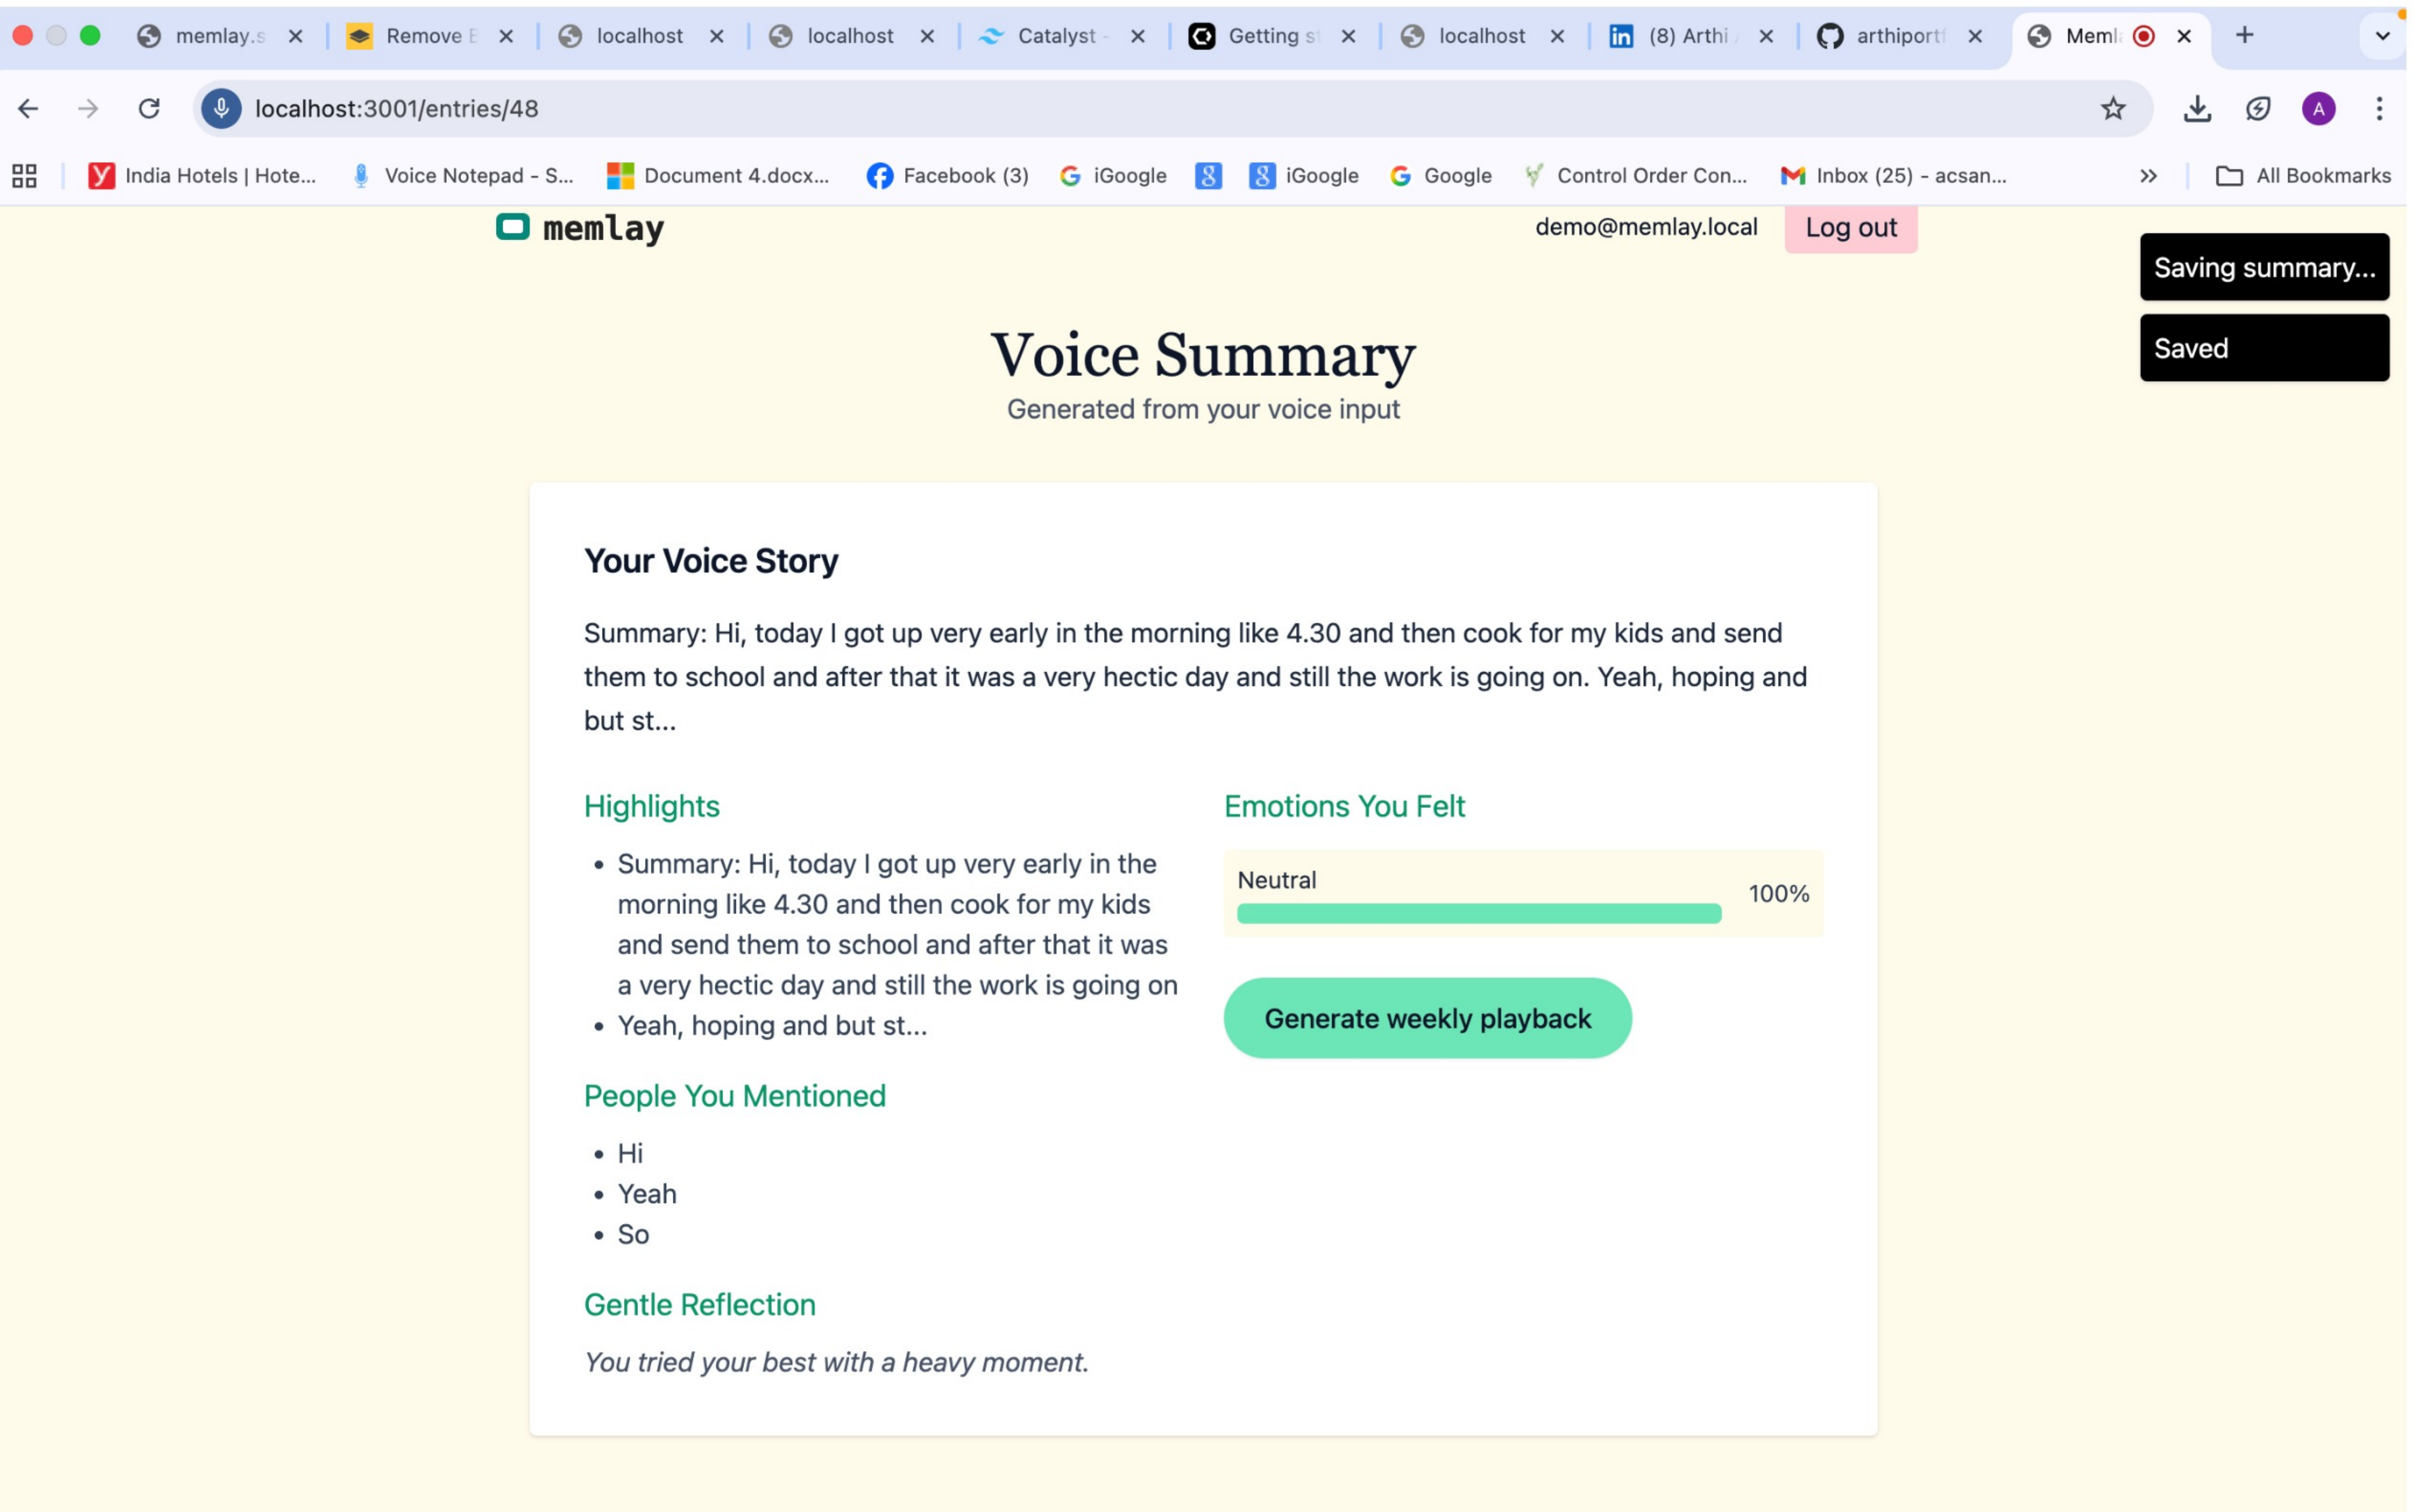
memlay.s | Remove E | localhost | localhost | Catalyst - | Getting st | localhost | (8) Arthi | arthiport | Meml

localhost:3001/entries/48

India Hotels | Hote... | Voice Notepad - S... | Document 4.docx... | Facebook (3) | iGoogle | iGoogle | Google | Control Order Con... | Inbox (25) - acsan... | All Bookmarks

memlay

demo@memlay.local Log out

Saving summary...

Saved

Voice Summary

Generated from your voice input

Your Voice Story

Summary: Hi, today I got up very early in the morning like 4.30 and then cook for my kids and send them to school and after that it was a very hectic day and still the work is going on. Yeah, hoping and but st...

Highlights

- Summary: Hi, today I got up very early in the morning like 4.30 and then cook for my kids and send them to school and after that it was a very hectic day and still the work is going on
- Yeah, hoping and but st...

Emotions You Felt

Neutral 100%

Generate weekly playback

People You Mentioned

- Hi
- Yeah
- So

Gentle Reflection

*You tried your best with a heavy moment.*